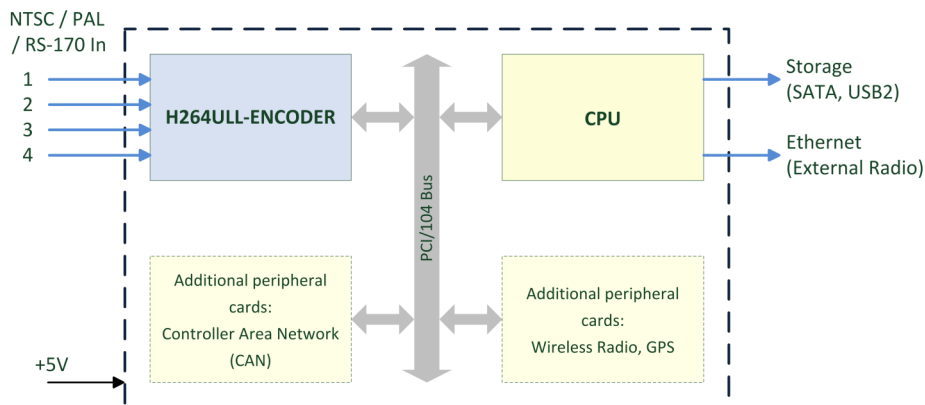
NTSC / PAL / RS-170 In

1
2
3
4

H264ULL-ENCODER

PCI/104 Bus

CPU

Storage (SATA, USB2)

Ethernet (External Radio)

Additional peripheral cards: Controller Area Network (CAN)

Additional peripheral cards: Wireless Radio, GPS

+5V